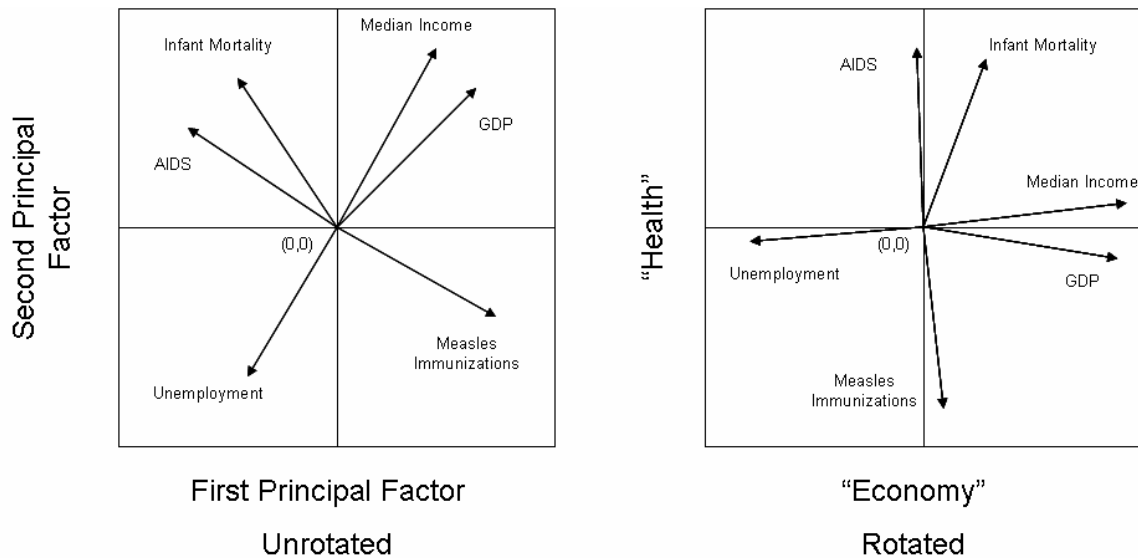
Second Principal Factor

Infant Mortality

Median Income

GDP

AIDS

(0,0)

Measles Immunizations

Unemployment

First Principal Factor

Unrotated

"Health"

AIDS

Infant Mortality

Median Income

(0,0)

Unemployment

GDP

Measles Immunizations

"Economy"

Rotated